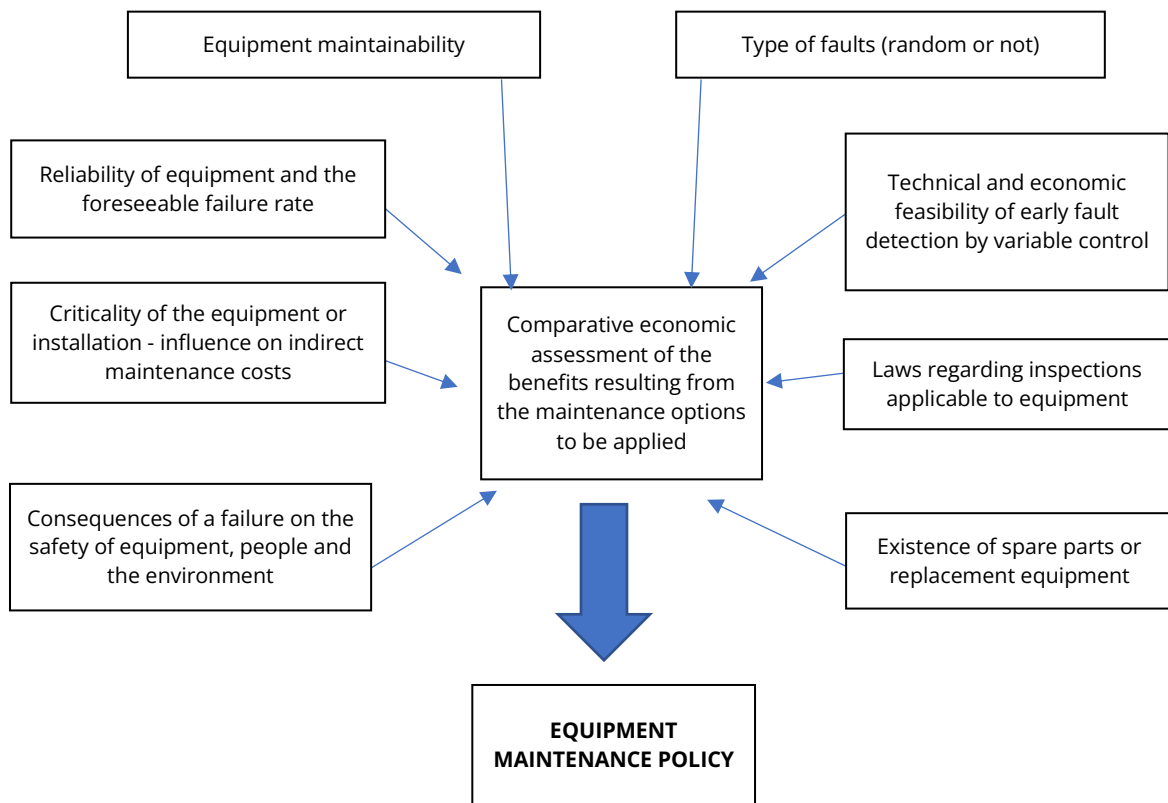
Equipment maintainability

Type of faults (random or not)

Reliability of equipment and the foreseeable failure rate

Technical and economic feasibility of early fault detection by variable control

Criticality of the equipment or installation - influence on indirect maintenance costs

Comparative economic assessment of the benefits resulting from the maintenance options to be applied

Laws regarding inspections applicable to equipment

Consequences of a failure on the safety of equipment, people and the environment

Existence of spare parts or replacement equipment

EQUIPMENT MAINTENANCE POLICY